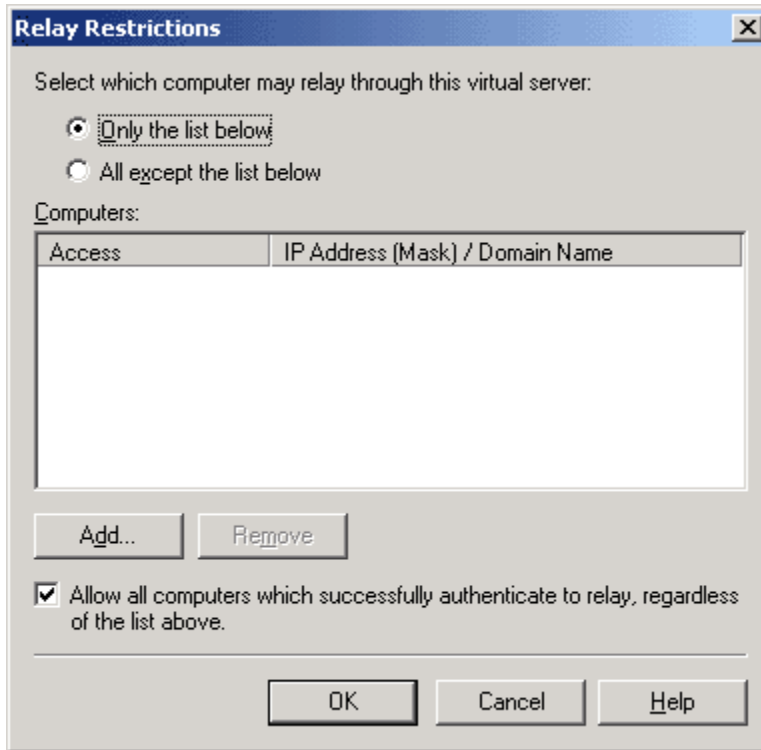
Relay Restrictions

Select which computer may relay through this virtual server:

Only the list below

All except the list below

Computers:

| Access | IP Address (Mask) / Domain Name |
|---|---|

Add...

Remove

Allow all computers which successfully authenticate to relay, regardless of the list above.

OK

Cancel

Help